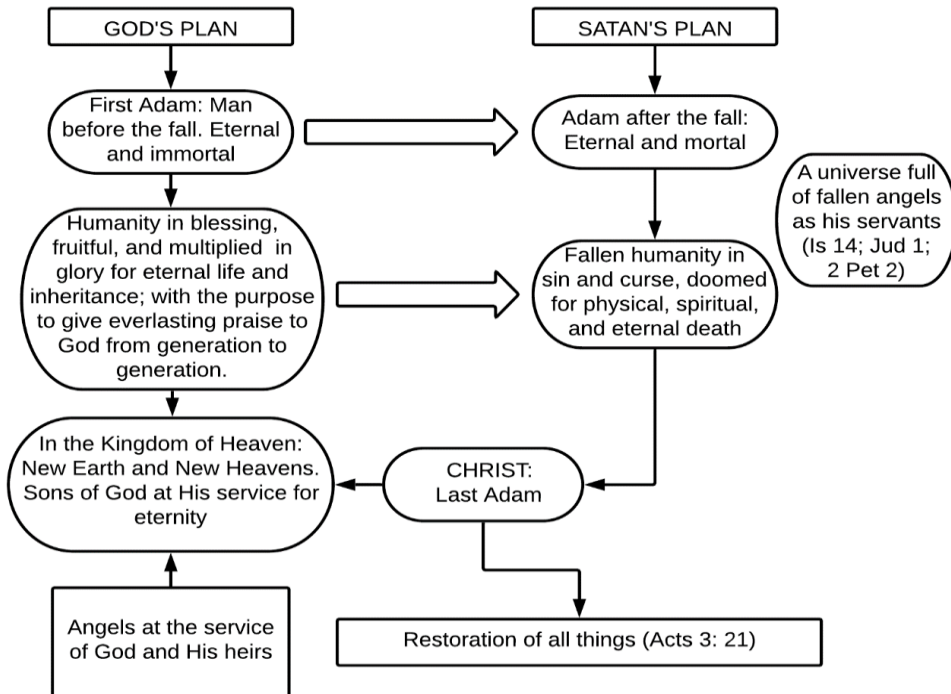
GOD'S PLAN

First Adam: Man before the fall. Eternal and immortal

Humanity in blessing, fruitful, and multiplied in glory for eternal life and inheritance; with the purpose to give everlasting praise to God from generation to generation.

In the Kingdom of Heaven: New Earth and New Heavens. Sons of God at His service for eternity

Angels at the service of God and His heirs

SATAN'S PLAN

Adam after the fall: Eternal and mortal

A universe full of fallen angels as his servants (Is 14; Jud 1; 2 Pet 2)

Fallen humanity in sin and curse, doomed for physical, spiritual, and eternal death

CHRIST: Last Adam

Restoration of all things (Acts 3: 21)